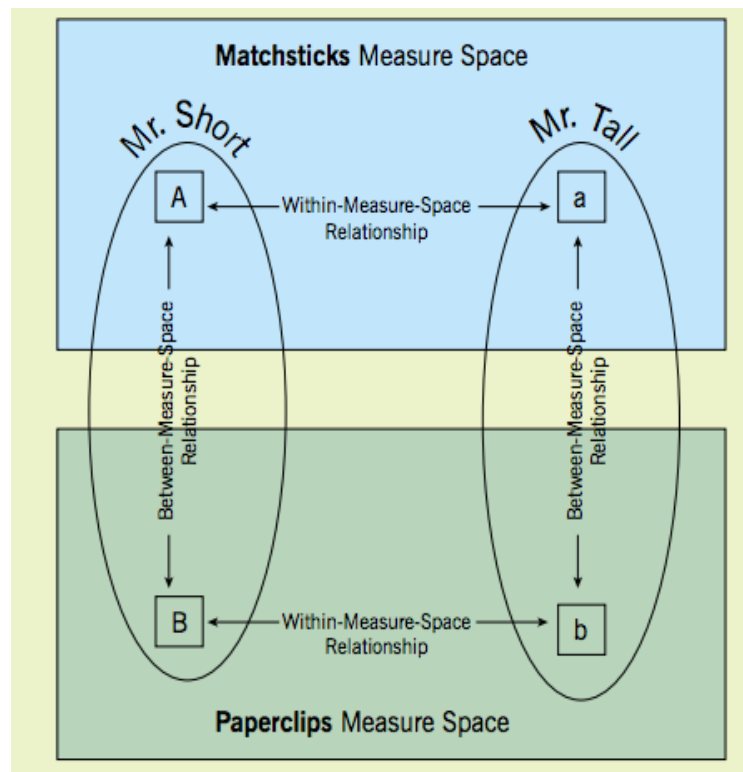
**Matchsticks** Measure Space

Mr. Short

Mr. Tall

A

Within-Measure-Space Relationship

a

Between-Measure-Space Relationship

Between-Measure-Space Relationship

B

Within-Measure-Space Relationship

b

**Paperclips** Measure Space